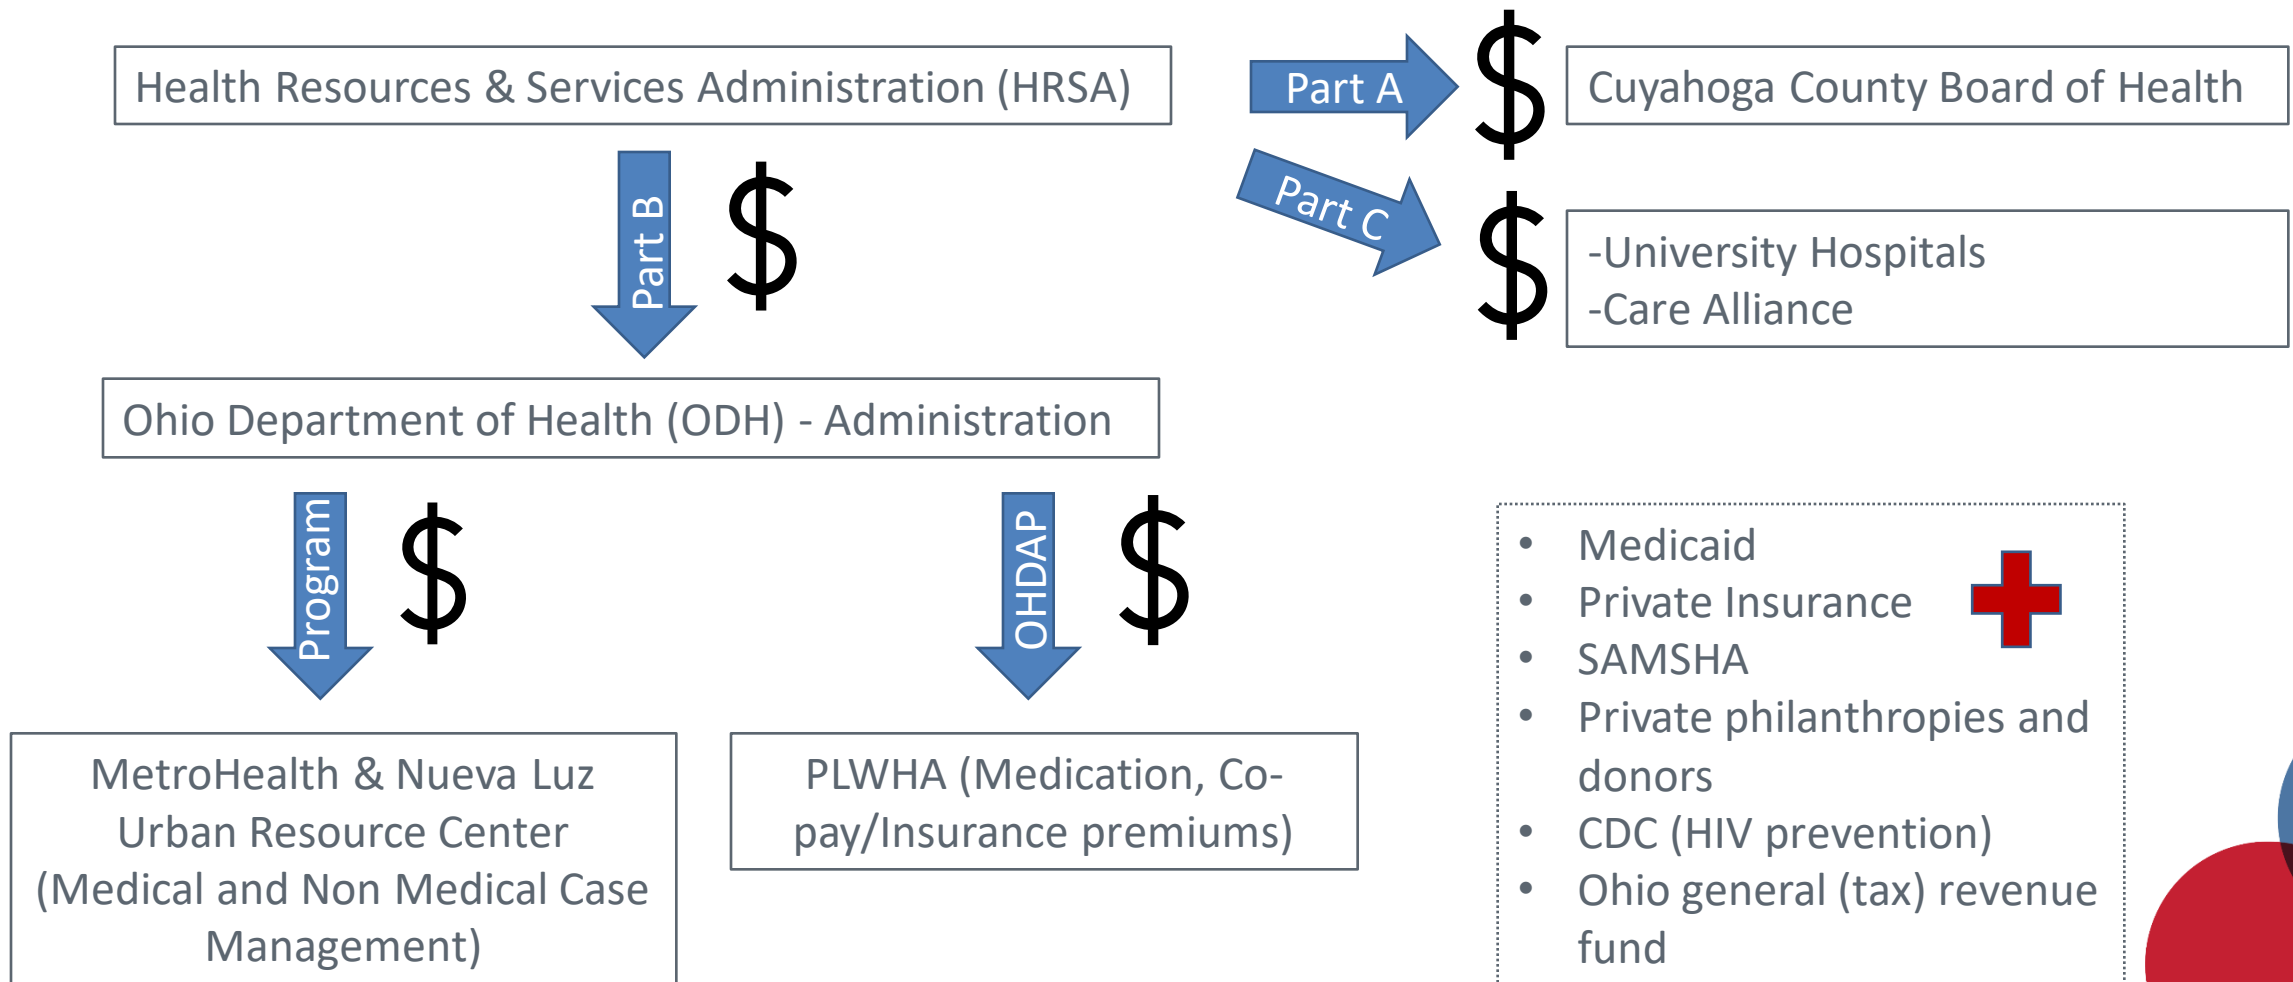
Health Resources & Services Administration (HRSA)

Part A

$

Cuyahoga County Board of Health

Part C

$

-University Hospitals
-Care Alliance

Part B

$

Ohio Department of Health (ODH) - Administration

Program

$

OHDAP

$

- Medicaid
- Private Insurance
- SAMSHA
- Private philanthropies and donors
- CDC (HIV prevention)
- Ohio general (tax) revenue fund

MetroHealth & Nueva Luz Urban Resource Center (Medical and Non Medical Case Management)

PLWHA (Medication, Co-pay/Insurance premiums)